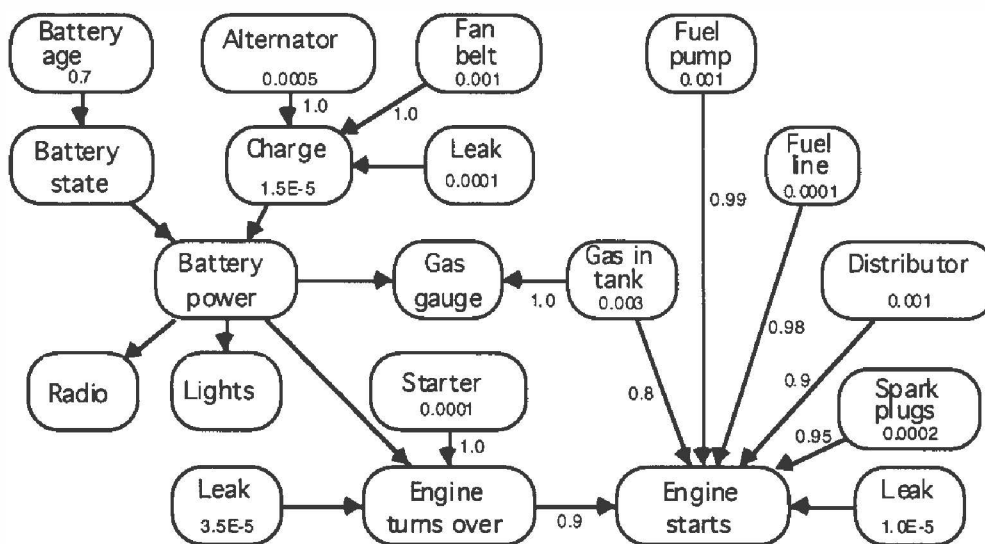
Battery age 0.7

Alternator 0.0005

Fan belt 0.001

Fuel pump 0.001

1.0

1.0

Battery state

Charge 1.5E-5

Leak 0.0001

0.99

Fuel line 0.0001

Battery power

Gas gauge

1.0

Gas in tank 0.003

Distributor 0.001

0.98

Radio

Lights

Starter 0.0001

0.8

0.9

Spark plugs 0.0002

0.95

1.0

Leak 3.5E-5

Engine turns over

0.9

Engine starts

Leak 1.0E-5